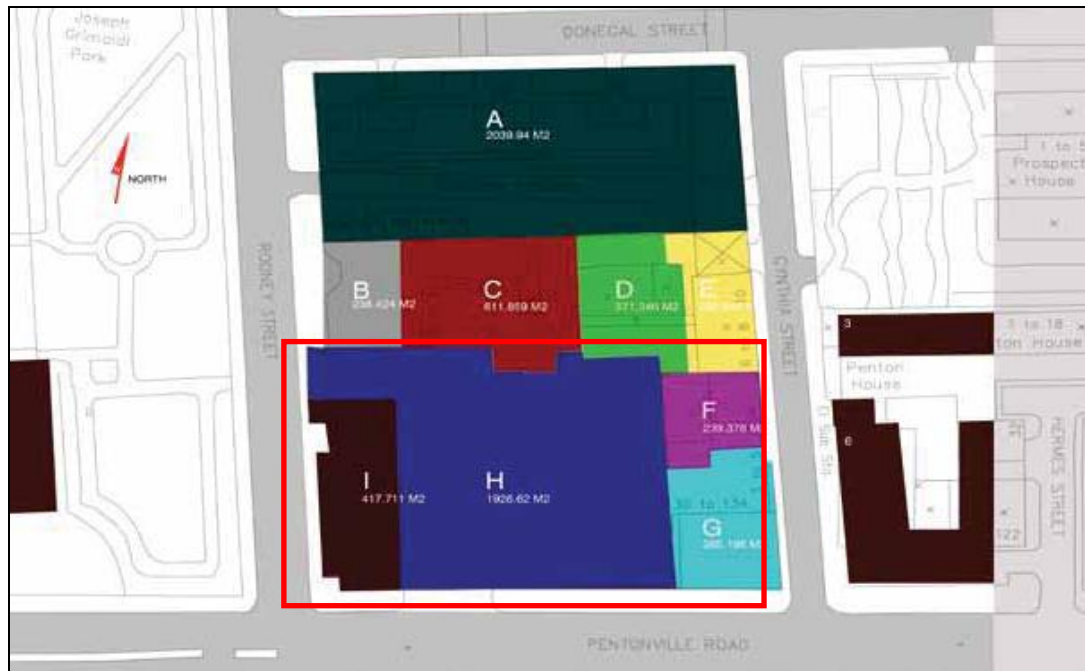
Joseph Grimaldi Park

DONEGAL STREET

NORTH

A
2039.94 M2

RODNEY STREET

B
238.424 M2

C
611.859 M2

D
371.346 M2

E
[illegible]

CYNTHIA STREET

3

1 to 5
Prospect
House

1 to 18
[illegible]ton House

Penton
House

F
239.376 M2

I
417.711 M2

H
1926.62 M2

30 to 134

G
385.196 M2

6

HERMES STREET

122

PENTONVILLE ROAD